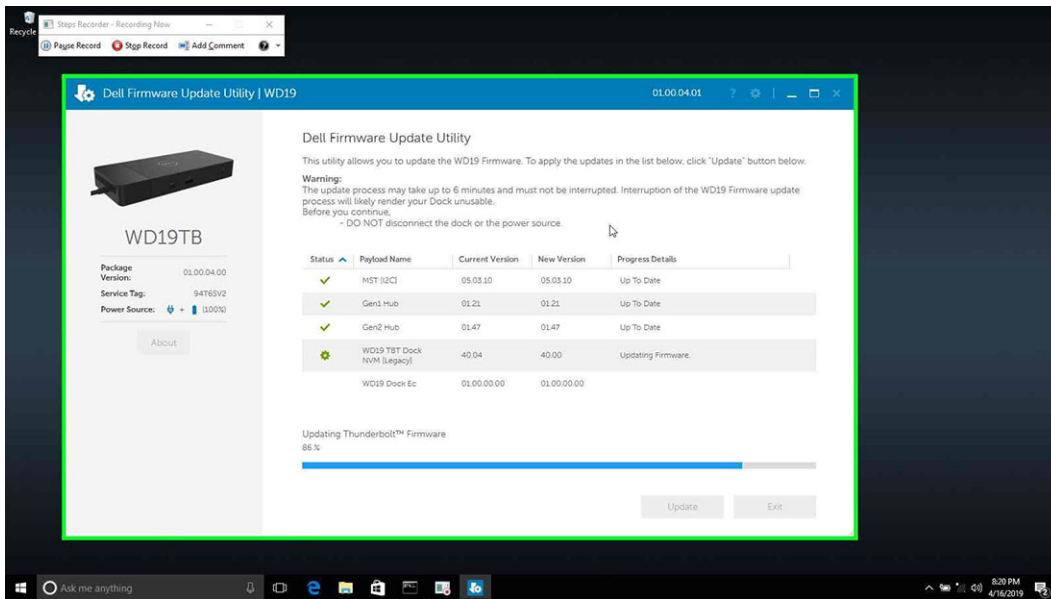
Recycle

Steps Recorder - Recording Now

Pause Record
Stop Record
Add Comment

Dell Firmware Update Utility | WD19
01.00.04.01

WD19TB

| | |
|---|---|
| Package Version: | 01.00.04.00 |
| Service Tag: | 94T6SV2 |
| Power Source: | (100%) |

About

Dell Firmware Update Utility

This utility allows you to update the WD19 Firmware. To apply the updates in the list below, click "Update" button below.

Warning:
The update process may take up to 6 minutes and must not be interrupted. Interruption of the WD19 Firmware update process will likely render your Dock unusable.
Before you continue,
- DO NOT disconnect the dock or the power source.

| Status | Payload Name | Current Version | New Version | Progress Details |
|---|---|---|---|---|
| ✓ | MST (I2C) | 05.03.10 | 05.03.10 | Up To Date |
| ✓ | Gen1 Hub | 01.21 | 01.21 | Up To Date |
| ✓ | Gen2 Hub | 01.47 | 01.47 | Up To Date |
| | WD19 TBT Dock NVM (Legacy) | 40.04 | 40.00 | Updating Firmware. |
| | WD19 Dock Ec | 01.00.00.00 | 01.00.00.00 | |

Updating Thunderbolt™ Firmware
86 %

Update
Exit

Ask me anything

8:20 PM
4/16/2019